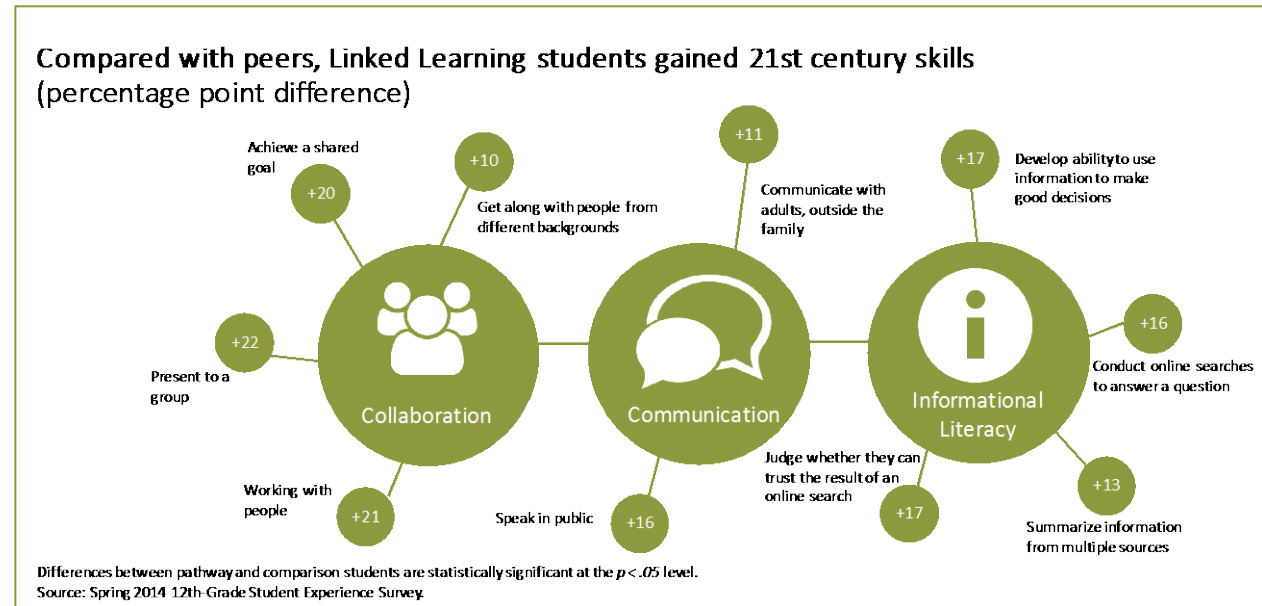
Compared with peers, Linked Learning students gained 21st century skills (percentage point difference)

Achieve a shared goal
+20

+10
Get along with people from different backgrounds

+22
Present to a group

Collaboration

+21
Working with people

+11
Communicate with adults, outside the family

Communication

Speak in public
+16

+17
Develop ability to use information to make good decisions

Informational Literacy

+16
Conduct online searches to answer a question

Judge whether they can trust the result of an online search
+17

+13
Summarize information from multiple sources

Differences between pathway and comparison students are statistically significant at the $p < .05$ level.
Source: Spring 2014 12th-Grade Student Experience Survey.